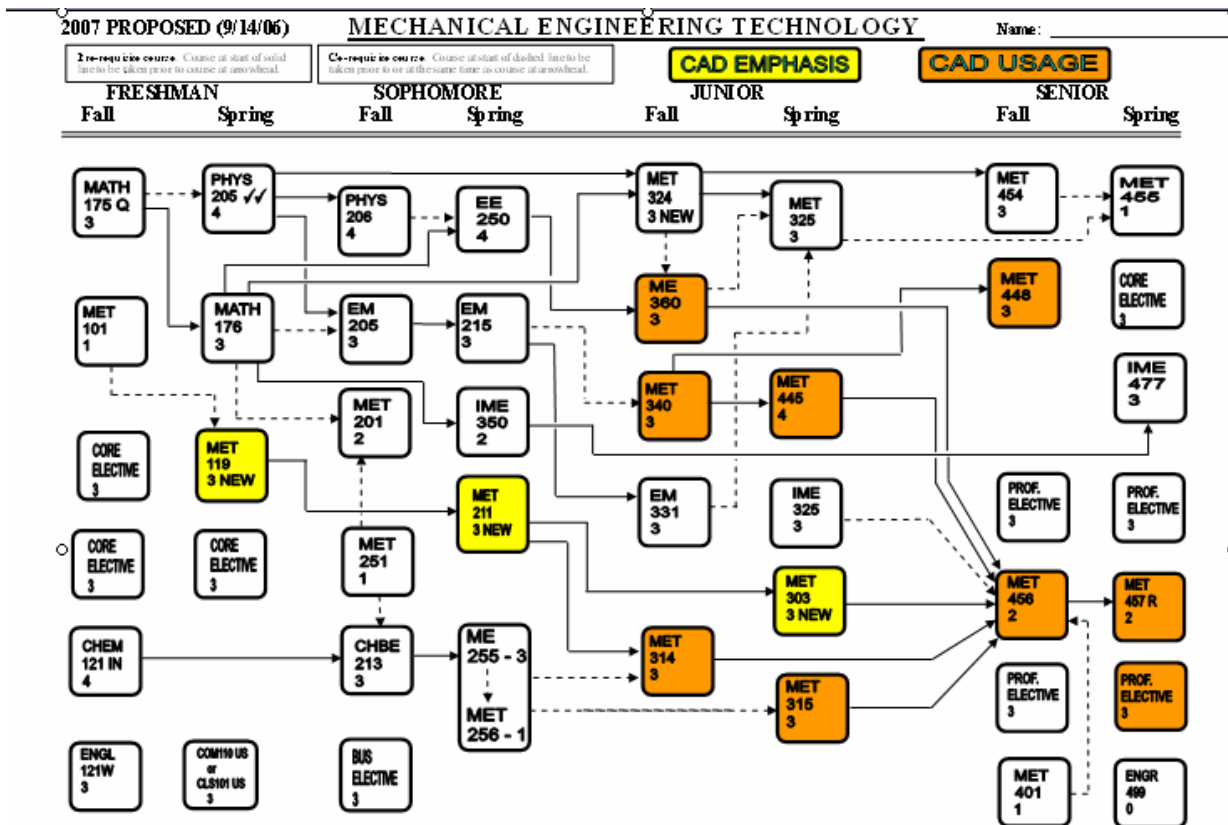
2007 PROPOSED (9/14/06)

MECHANICAL ENGINEERING TECHNOLOGY

Name:

Pre-requisite course. Course at start of solid line to be taken prior to course at arrowhead.

Co-requisite course. Course at start of dashed line to be taken prior to or at the same time as course at arrowhead.

CAD EMPHASIS

CAD USAGE

FRESHMAN
Fall Spring

SOPHOMORE
Fall Spring

JUNIOR
Fall Spring

SENIOR
Fall Spring

MATH 175 Q 3

PHYS 205 ✓✓ 4

PHYS 206 4

EE 250 4

MET 324 3 NEW

MET 325 3

MET 454 3

MET 455 1

MET 101 1

MATH 176 3

EM 205 3

EM 215 3

ME 360 3

MET 448 3

CORE ELECTIVE 3

MET 340 3

MET 445 4

IME 477 3

CORE ELECTIVE 3

MET 119 3 NEW

MET 201 2

IME 350 2

MET 211 3 NEW

EM 331 3

IME 325 3

PROF. ELECTIVE 3

PROF. ELECTIVE 3

CORE ELECTIVE 3

CORE ELECTIVE 3

MET 251 1

MET 303 3 NEW

MET 456 2

MET 457 R 2

CHEM 121 IN 4

CHBE 213 3

ME 255 - 3

MET 256 - 1

MET 314 3

MET 315 3

PROF. ELECTIVE 3

PROF. ELECTIVE 3

ENGL 121W 3

COM110 US or CLS101 US 3

BUS ELECTIVE 3

MET 401 1

ENGR 499 0